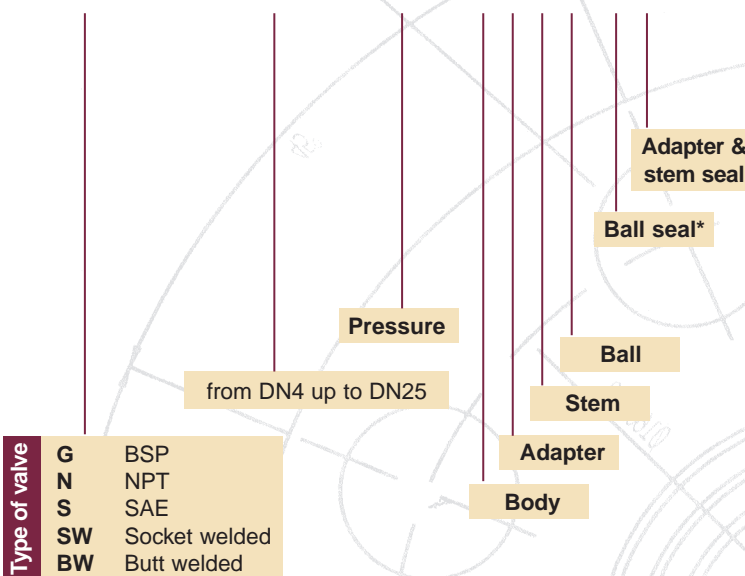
Adapter &
stem seal

Ball seal*

Pressure

Ball

from DN4 up to DN25

Stem

Adapter

Body

Type of valve

| | |
|---|---|
| **G** | BSP |
| **N** | NPT |
| **S** | SAE |
| **SW** | Socket welded |
| **BW** | Butt welded |